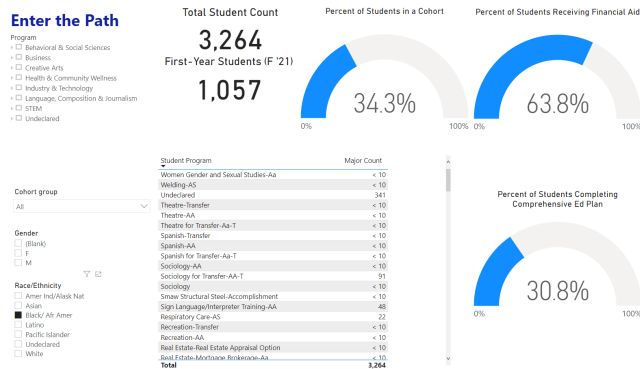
Enter the Path

Program
Behavioral & Social Sciences
Business
Creative Arts
Health & Community Wellness
Industry & Technology
Language, Composition & Journalism
STEM
Undeclared

Total Student Count
3,264
First-Year Students (F '21)
1,057

Percent of Students in a Cohort
34.3%
0%
100%

Percent of Students Receiving Financial Aid
63.8%
0%
100%

Cohort group
All

Gender
(Blank)
F
M

Race/Ethnicity
Amer Ind/Alask Nat
Asian
Black/ Afr Amer
Latino
Pacific Islander
Undeclared
White

| Student Program | Major Count |
|---|---|
| Women Gender and Sexual Studies-Aa | < 10 |
| Welding-AS | < 10 |
| Undeclared | 341 |
| Theatre-Transfer | < 10 |
| Theatre-AA | < 10 |
| Theatre for Transfer-Aa-T | < 10 |
| Spanish-Transfer | < 10 |
| Spanish-AA | < 10 |
| Spanish for Transfer-Aa-T | < 10 |
| Sociology-AA | < 10 |
| Sociology for Transfer-AA-T | 91 |
| Sociology | < 10 |
| Smaw Structural Steel-Accomplishment | < 10 |
| Sign Language/Interpreter Training-AA | 48 |
| Respiratory Care-AS | 22 |
| Recreation-Transfer | < 10 |
| Recreation-AA | < 10 |
| Real Estate-Real Estate Appraisal Option | < 10 |
| Real Estate-Mortgage Brokerage-Aa | < 10 |
| Total | 3,264 |

Percent of Students Completing Comprehensive Ed Plan
30.8%
0%
100%